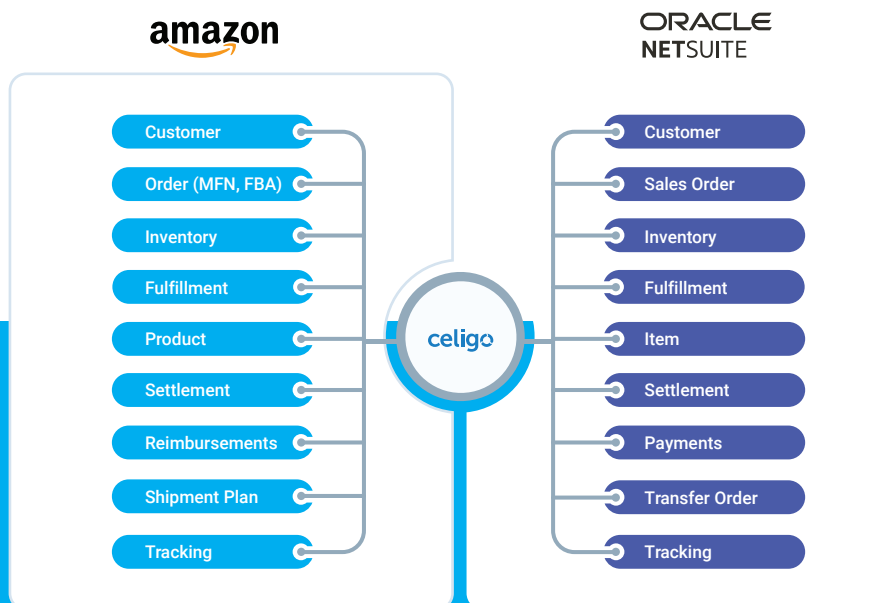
amazon

ORACLE
NETSUITE

Customer
Order (MFN, FBA)
Inventory
Fulfillment
Product
Settlement
Reimbursements
Shipment Plan
Tracking

celigo

Customer
Sales Order
Inventory
Fulfillment
Item
Settlement
Payments
Transfer Order
Tracking